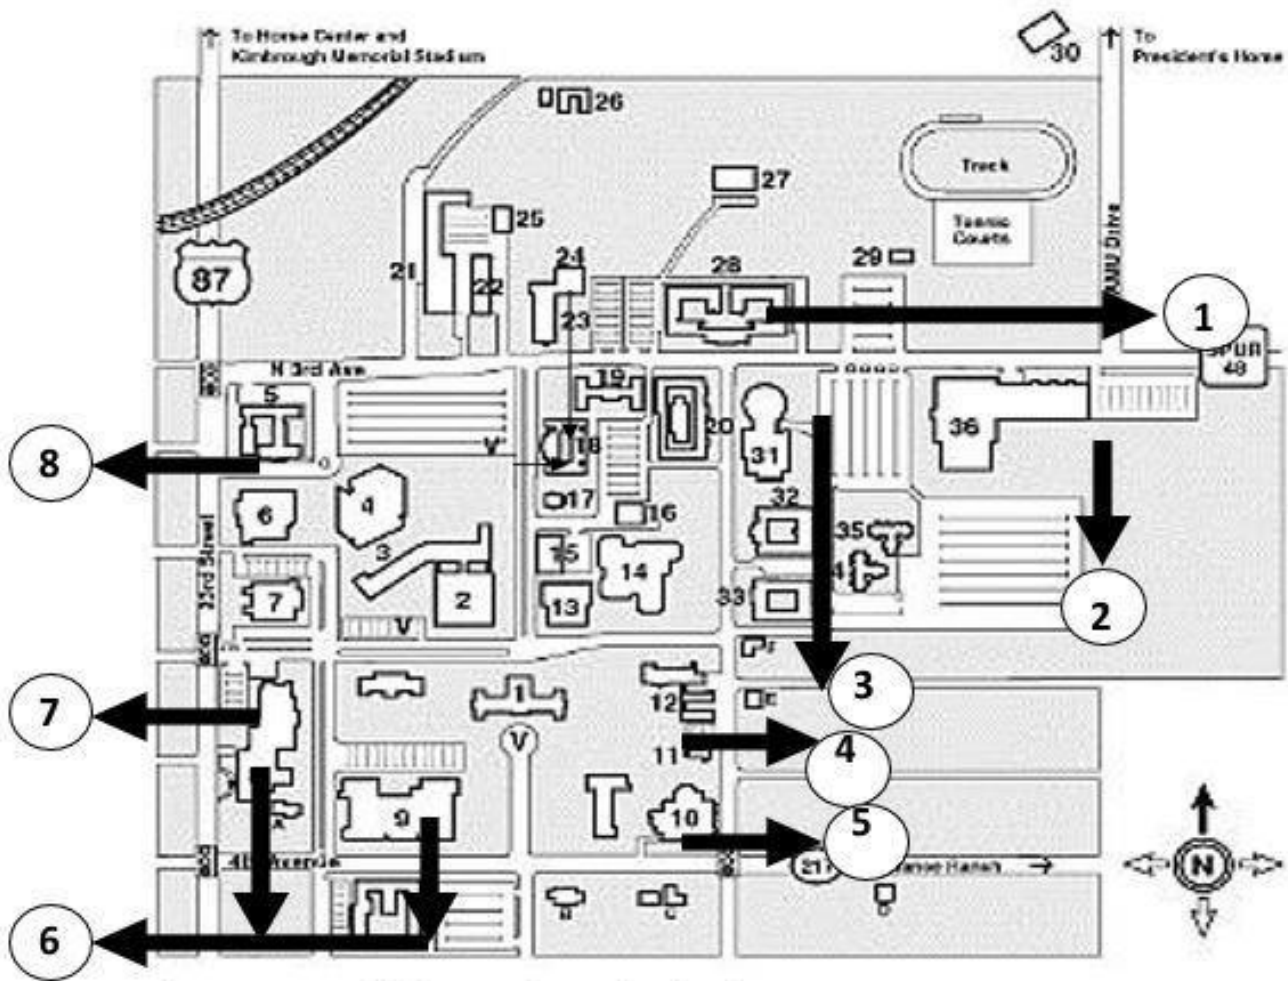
To Home Center and Kimbrough Memorial Stadium

30

To President's Home

26

Track

27

Tennis Courts

25

87

21

22

24

28

29

23

WTAMU Drive

1

SPUR 48

N 3rd Ave

5

19

20

31

36

8

V

18

17

16

4

6

32

35

2

3

15

14

23rd Street

7

2

13

33

V

3

7

1

12

11

4

V

9

10

5

4th Avenue

217

Canyon Ranch →

6

N